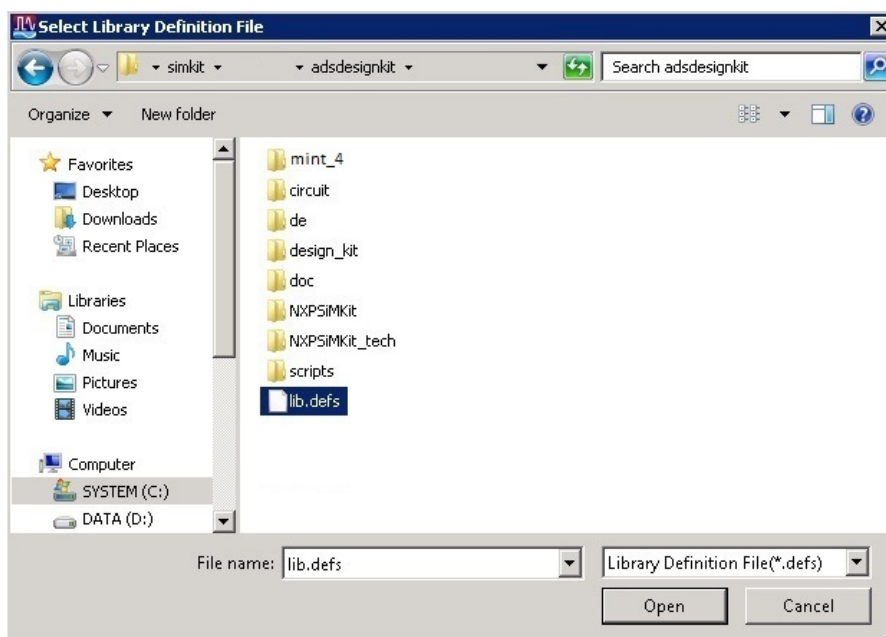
Select Library Definition File

simkit ▸ adsdesignkit ▸

Search adsdesignkit

Organize ▼ New folder

Favorites
Desktop
Downloads
Recent Places

Libraries
Documents
Music
Pictures
Videos

Computer
SYSTEM (C:)
DATA (D:)

mint_4
circuit
de
design_kit
doc
NXPSiMKit
NXPSiMKit_tech
scripts
lib.defs

File name: lib.defs

Library Definition File(*.defs)

Open
Cancel